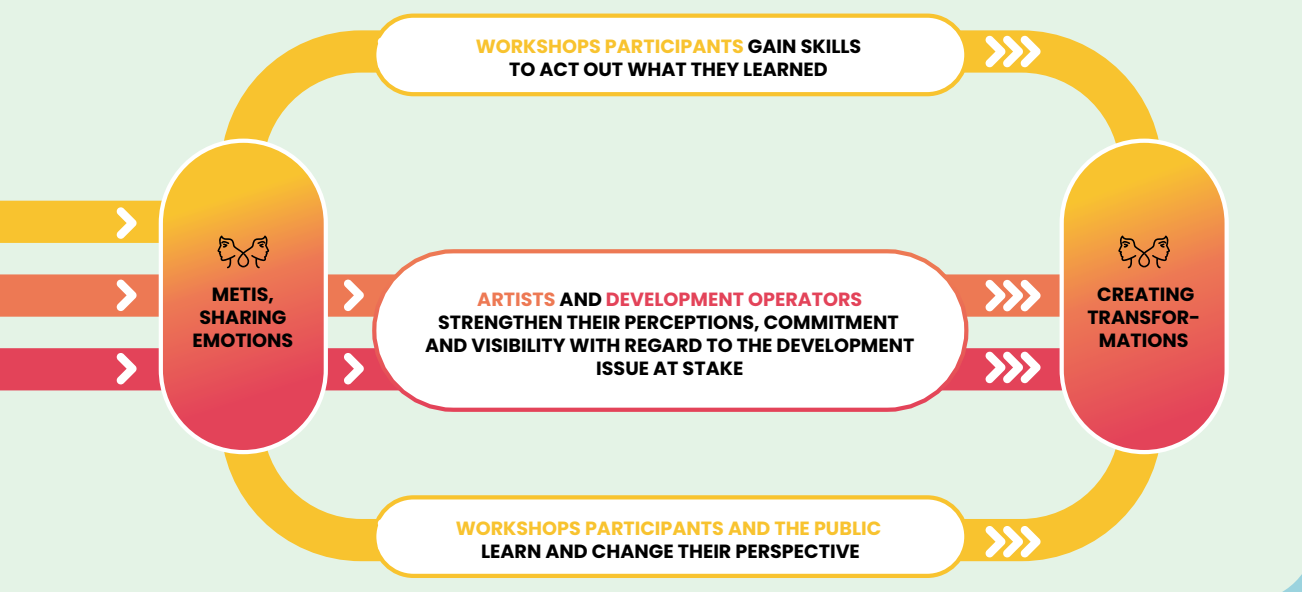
WORKSHOPS PARTICIPANTS GAIN SKILLS TO ACT OUT WHAT THEY LEARNED

METIS, SHARING EMOTIONS

ARTISTS AND DEVELOPMENT OPERATORS STRENGTHEN THEIR PERCEPTIONS, COMMITMENT AND VISIBILITY WITH REGARD TO THE DEVELOPMENT ISSUE AT STAKE

CREATING TRANSFORMATIONS

WORKSHOPS PARTICIPANTS AND THE PUBLIC LEARN AND CHANGE THEIR PERSPECTIVE